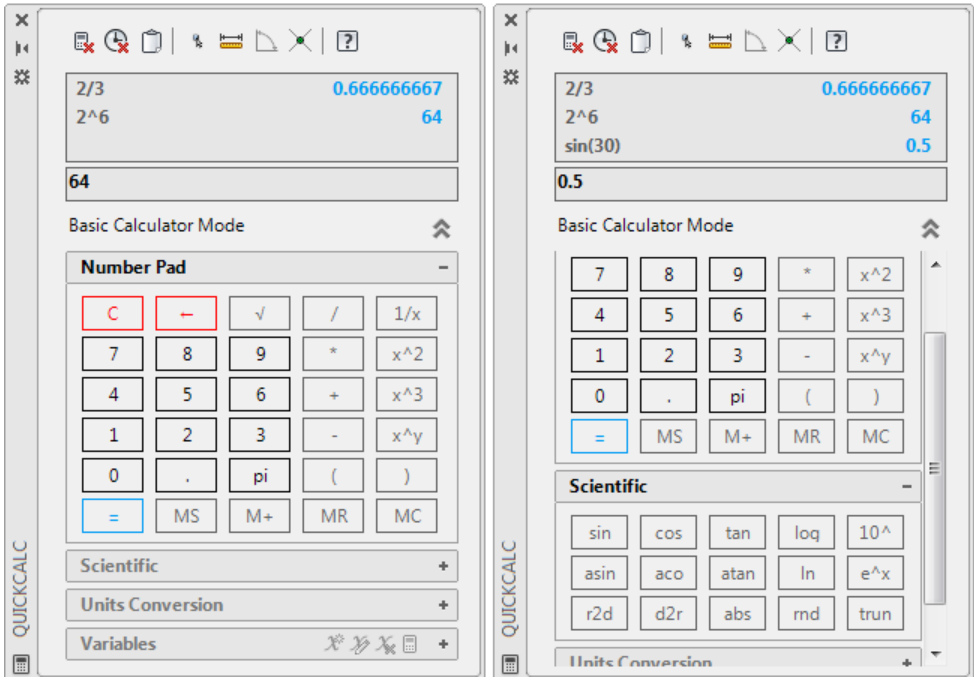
QUICKCALC

2/3 0.666666667
2^6 64

64

Basic Calculator Mode

Number Pad −

| C | ← | √ | / | 1/x |
|---|---|---|---|---|
| 7 | 8 | 9 | * | x^2 |
| 4 | 5 | 6 | + | x^3 |
| 1 | 2 | 3 | - | x^y |
| 0 | . | pi | ( | ) |
| = | MS | M+ | MR | MC |

Scientific +

Units Conversion +

Variables +

QUICKCALC

2/3 0.666666667
2^6 64
sin(30) 0.5

0.5

Basic Calculator Mode

| 7 | 8 | 9 | * | x^2 |
|---|---|---|---|---|
| 4 | 5 | 6 | + | x^3 |
| 1 | 2 | 3 | - | x^y |
| 0 | . | pi | ( | ) |
| = | MS | M+ | MR | MC |

Scientific −

| sin | cos | tan | log | 10^ |
|---|---|---|---|---|
| asin | aco | atan | ln | e^x |
| r2d | d2r | abs | rnd | trun |

Units Conversion +